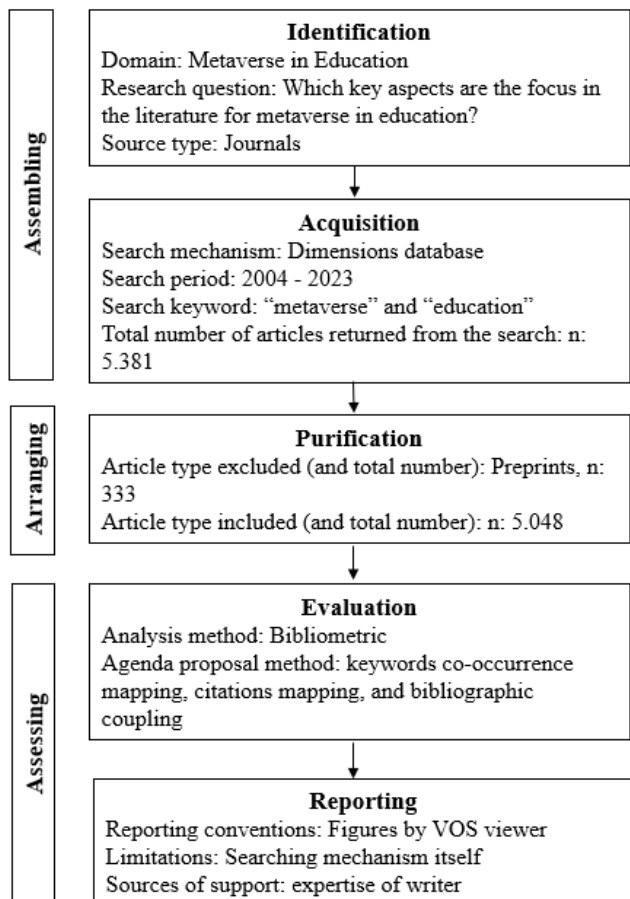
Assembling

Identification
Domain: Metaverse in Education
Research question: Which key aspects are the focus in the literature for metaverse in education?
Source type: Journals

Acquisition
Search mechanism: Dimensions database
Search period: 2004 - 2023
Search keyword: “metaverse” and “education”
Total number of articles returned from the search: n: 5.381

Arranging

Purification
Article type excluded (and total number): Preprints, n: 333
Article type included (and total number): n: 5.048

Assessing

Evaluation
Analysis method: Bibliometric
Agenda proposal method: keywords co-occurrence mapping, citations mapping, and bibliographic coupling

Reporting
Reporting conventions: Figures by VOS viewer
Limitations: Searching mechanism itself
Sources of support: expertise of writer